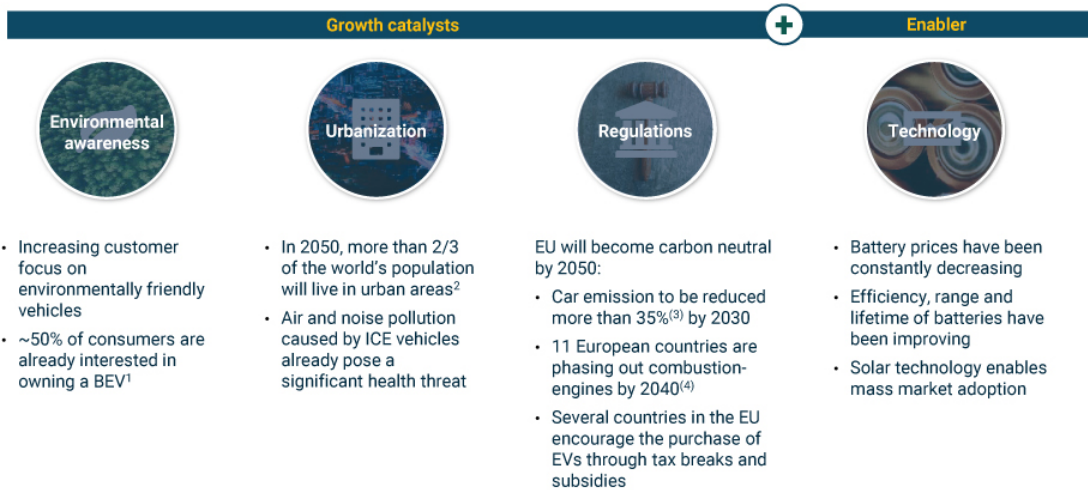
Growth catalysts

Enabler

Environmental awareness

Urbanization

Regulations

Technology

• Increasing customer focus on environmentally friendly vehicles
• ~50% of consumers are already interested in owning a BEV$^{1}$

• In 2050, more than 2/3 of the world's population will live in urban areas$^{2}$
• Air and noise pollution caused by ICE vehicles already pose a significant health threat

EU will become carbon neutral by 2050:
• Car emission to be reduced more than 35%$^{(3)}$ by 2030
• 11 European countries are phasing out combustion-engines by 2040$^{(4)}$
• Several countries in the EU encourage the purchase of EVs through tax breaks and subsidies

• Battery prices have been constantly decreasing
• Efficiency, range and lifetime of batteries have been improving
• Solar technology enables mass market adoption